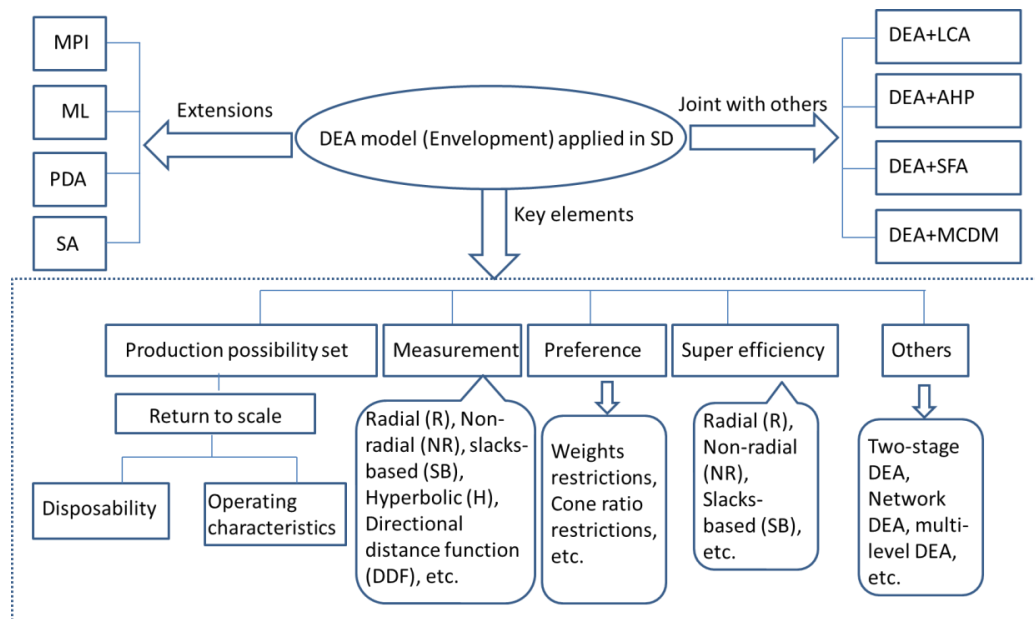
MPI

ML

PDA

SA

Extensions

DEA model (Envelopment) applied in SD

Joint with others

DEA+LCA

DEA+AHP

DEA+SFA

DEA+MCDM

Key elements

Production possibility set

Return to scale

Disposability

Operating characteristics

Measurement

Radial (R), Non-radial (NR), slacks-based (SB), Hyperbolic (H), Directional distance function (DDF), etc.

Preference

Weights restrictions, Cone ratio restrictions, etc.

Super efficiency

Radial (R), Non-radial (NR), Slacks-based (SB), etc.

Others

Two-stage DEA, Network DEA, multi-level DEA, etc.